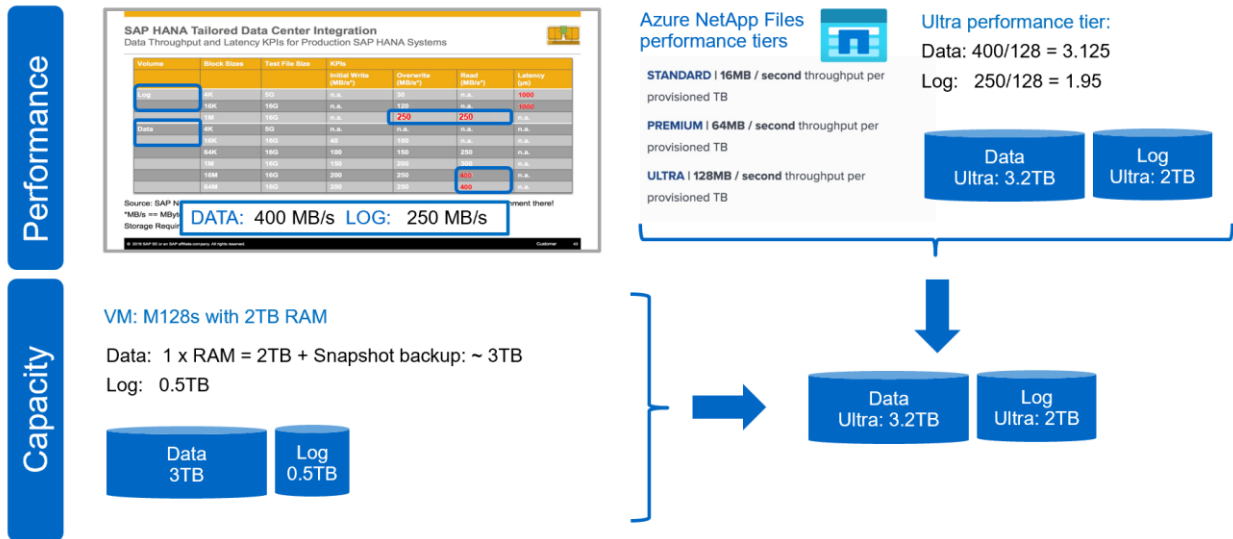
Performance

SAP HANA Tailored Data Center Integration
Data Throughput and Latency KPIs for Production SAP HANA Systems

| Volume | Block Sizes | Test File Size | Initial Write (MB/s*) | Overwrite (MB/s*) | Read (MB/s*) | Latency (µs) |
|---|---|---|---|---|---|---|
| Log | 4K | 5G | n.a. | 30 | n.a. | 1000 |
| | 16K | 16G | n.a. | 120 | n.a. | 1000 |
| | 1M | 16G | n.a. | 250 | 250 | n.a. |
| Data | 4K | 5G | n.a. | n.a. | n.a. | n.a. |
| | 16K | 16G | 40 | 100 | n.a. | n.a. |
| | 64K | 16G | 100 | 150 | 250 | n.a. |
| | 1M | 16G | 150 | 200 | 300 | n.a. |
| | 16M | 16G | 200 | 250 | 400 | n.a. |
| | 64M | 16G | 200 | 250 | 400 | n.a. |

Source: SAP N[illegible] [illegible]ment there!
*MB/s == MByt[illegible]
Storage Requir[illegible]
© 2016 SAP SE or an SAP affiliate company. All rights reserved. Customer 46

DATA: 400 MB/s LOG: 250 MB/s

Azure NetApp Files performance tiers

STANDARD | 16MB / second throughput per provisioned TB

PREMIUM | 64MB / second throughput per provisioned TB

ULTRA | 128MB / second throughput per provisioned TB

Ultra performance tier:
Data: 400/128 = 3.125
Log: 250/128 = 1.95

Data
Ultra: 3.2TB

Log
Ultra: 2TB

Capacity

VM: M128s with 2TB RAM

Data: 1 x RAM = 2TB + Snapshot backup: ~ 3TB
Log: 0.5TB

Data
3TB

Log
0.5TB

Data
Ultra: 3.2TB

Log
Ultra: 2TB